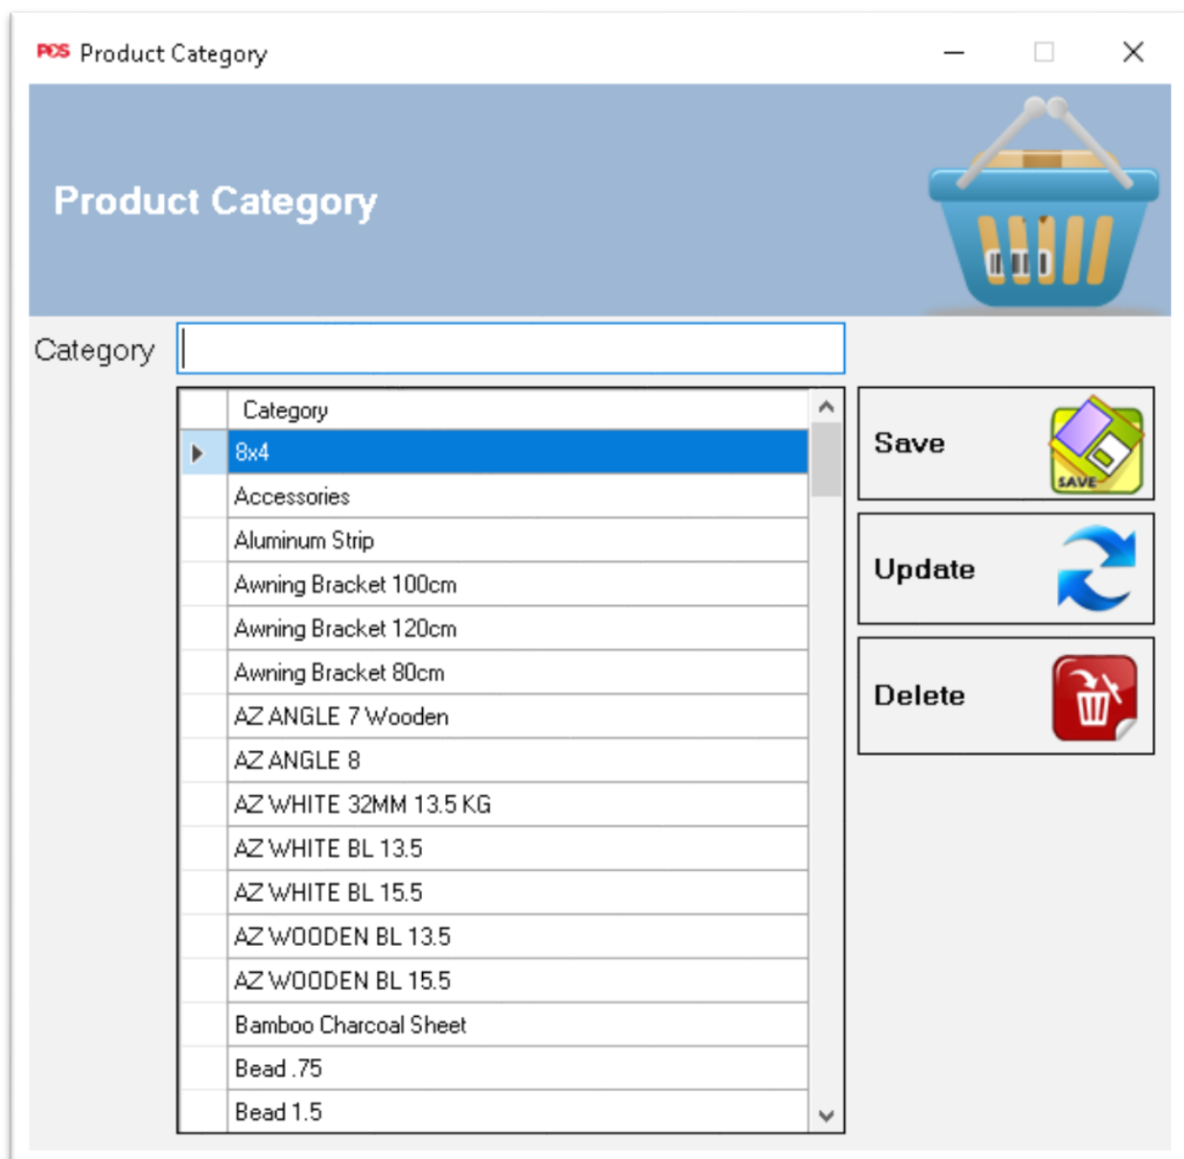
POS Product Category

Product Category

Category

| Category |
|---|
| 8x4 |
| Accessories |
| Aluminum Strip |
| Awning Bracket 100cm |
| Awning Bracket 120cm |
| Awning Bracket 80cm |
| AZ ANGLE 7 Wooden |
| AZ ANGLE 8 |
| AZ WHITE 32MM 13.5 KG |
| AZ WHITE BL 13.5 |
| AZ WHITE BL 15.5 |
| AZ WOODEN BL 13.5 |
| AZ WOODEN BL 15.5 |
| Bamboo Charcoal Sheet |
| Bead .75 |
| Bead 1.5 |

Save
SAVE
Update
Delete